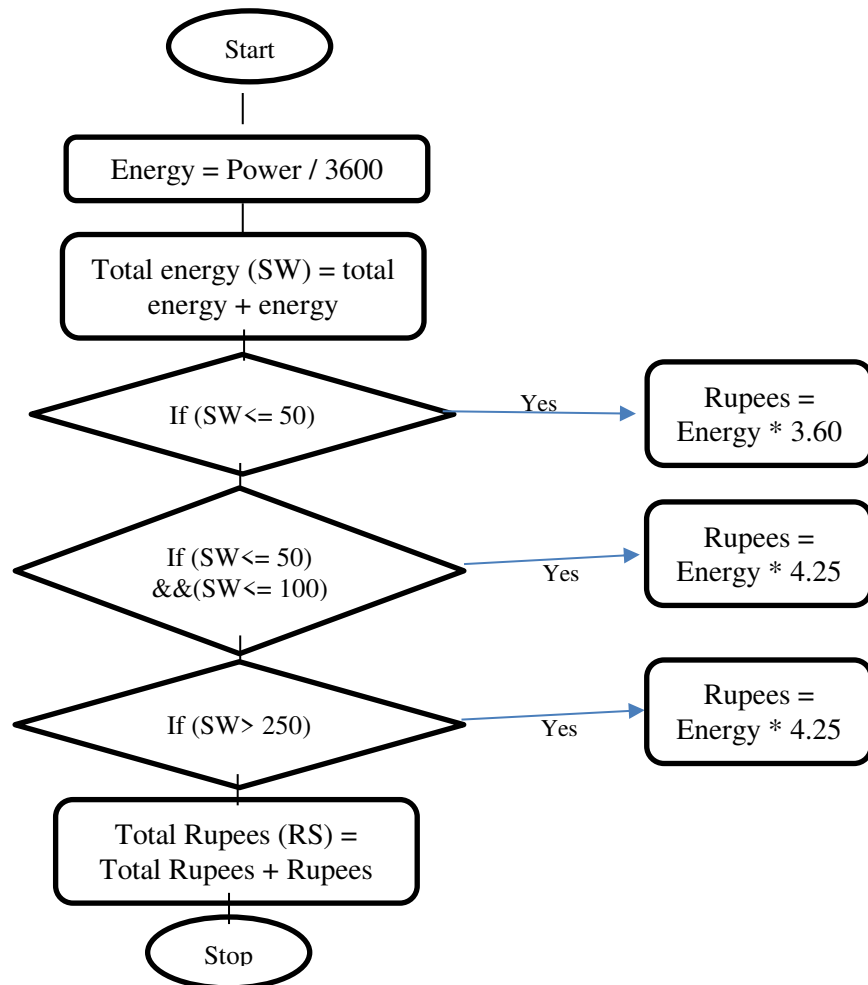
Start

Energy = Power / 3600

Total energy (SW) = total energy + energy

If (SW<= 50)

Yes

Rupees = Energy * 3.60

If (SW<= 50) &&(SW<= 100)

Yes

Rupees = Energy * 4.25

If (SW> 250)

Yes

Rupees = Energy * 4.25

Total Rupees (RS) = Total Rupees + Rupees

Stop